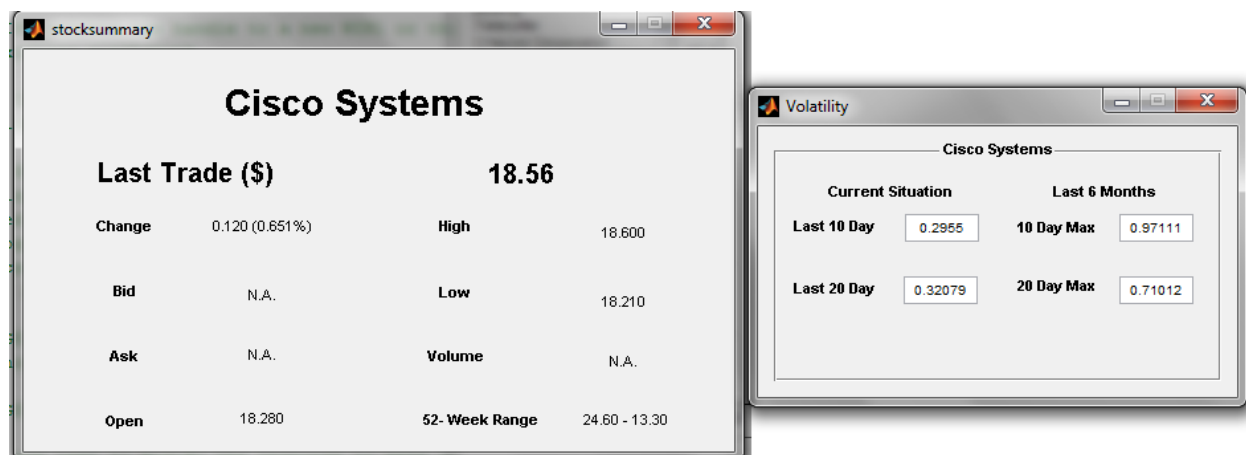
stocksummary

Cisco Systems

Last Trade ($) 18.56

| | | | |
|---|---|---|---|
| Change | 0.120 (0.651%) | High | 18.600 |
| Bid | N.A. | Low | 18.210 |
| Ask | N.A. | Volume | N.A. |
| Open | 18.280 | 52- Week Range | 24.60 - 13.30 |

Volatility

Cisco Systems

| Current Situation | | Last 6 Months | |
|---|---|---|---|
| Last 10 Day | 0.2955 | 10 Day Max | 0.97111 |
| Last 20 Day | 0.32079 | 20 Day Max | 0.71012 |